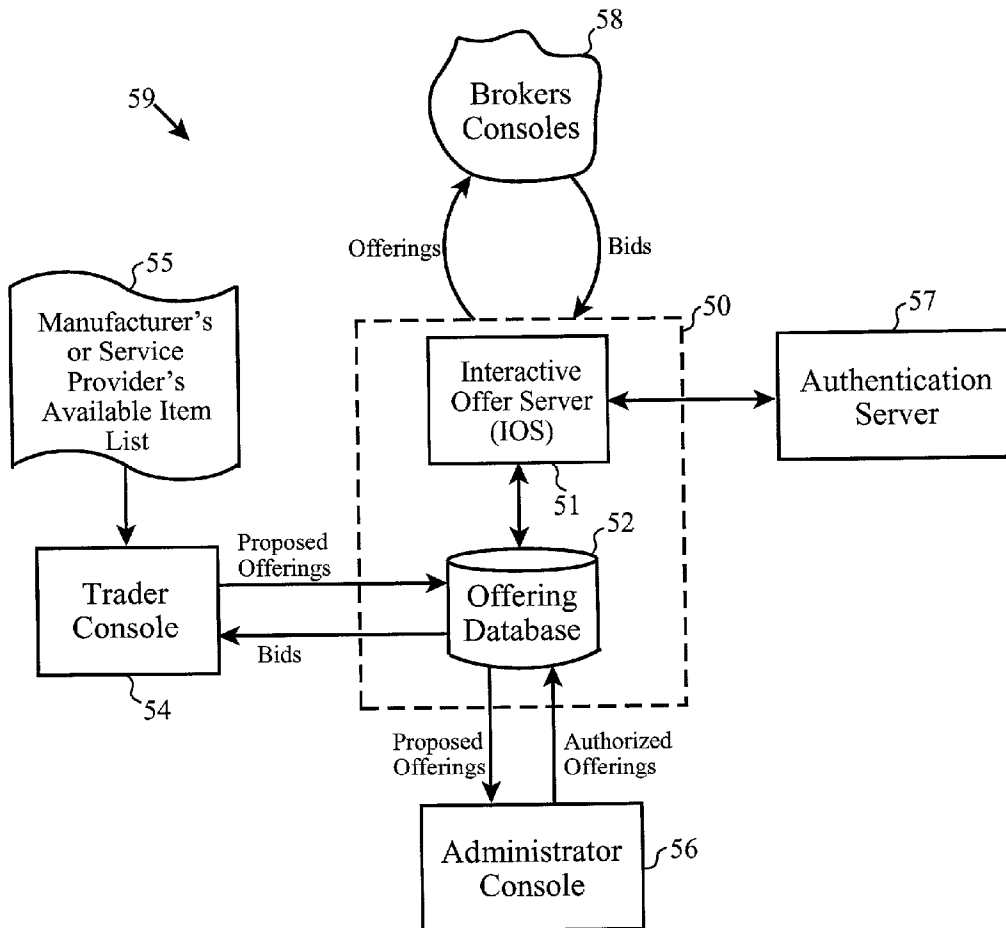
58

59

Brokers Consoles

Offerings

Bids

55

Manufacturer's or Service Provider's Available Item List

50

57

Interactive Offer Server (IOS)

Authentication Server

51

52

Proposed Offerings

Trader Console

Offering Database

Bids

54

Proposed Offerings

Authorized Offerings

Administrator Console

56